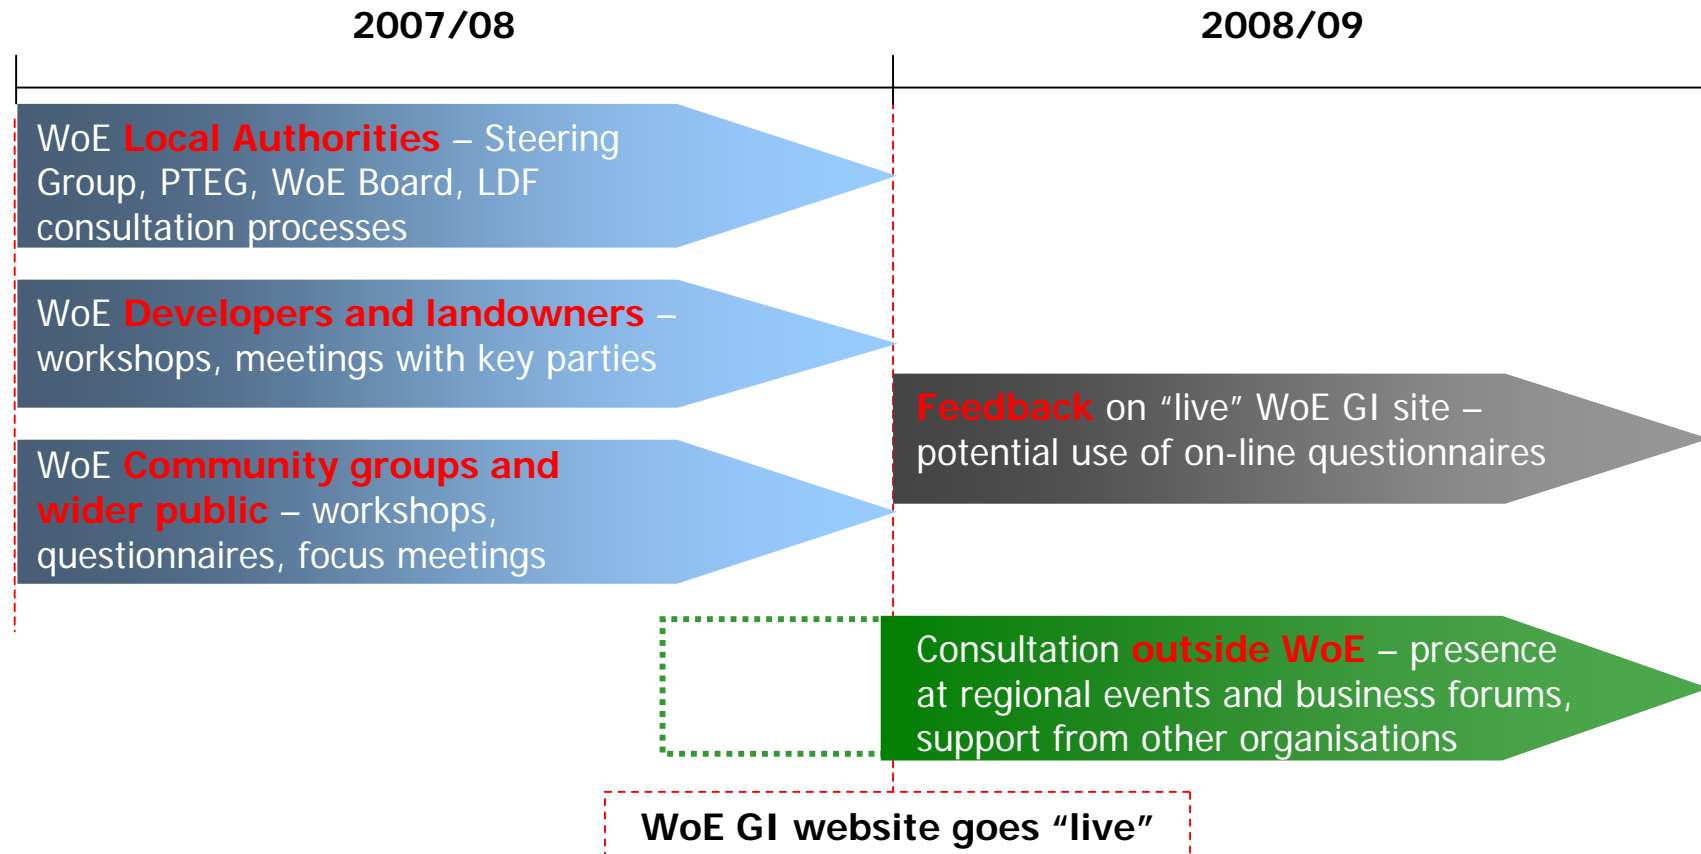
2007/08

2008/09

WoE Local Authorities – Steering Group, PTEG, WoE Board, LDF consultation processes

WoE Developers and landowners – workshops, meetings with key parties

WoE Community groups and wider public – workshops, questionnaires, focus meetings

Feedback on “live” WoE GI site – potential use of on-line questionnaires

Consultation outside WoE – presence at regional events and business forums, support from other organisations

WoE GI website goes “live”